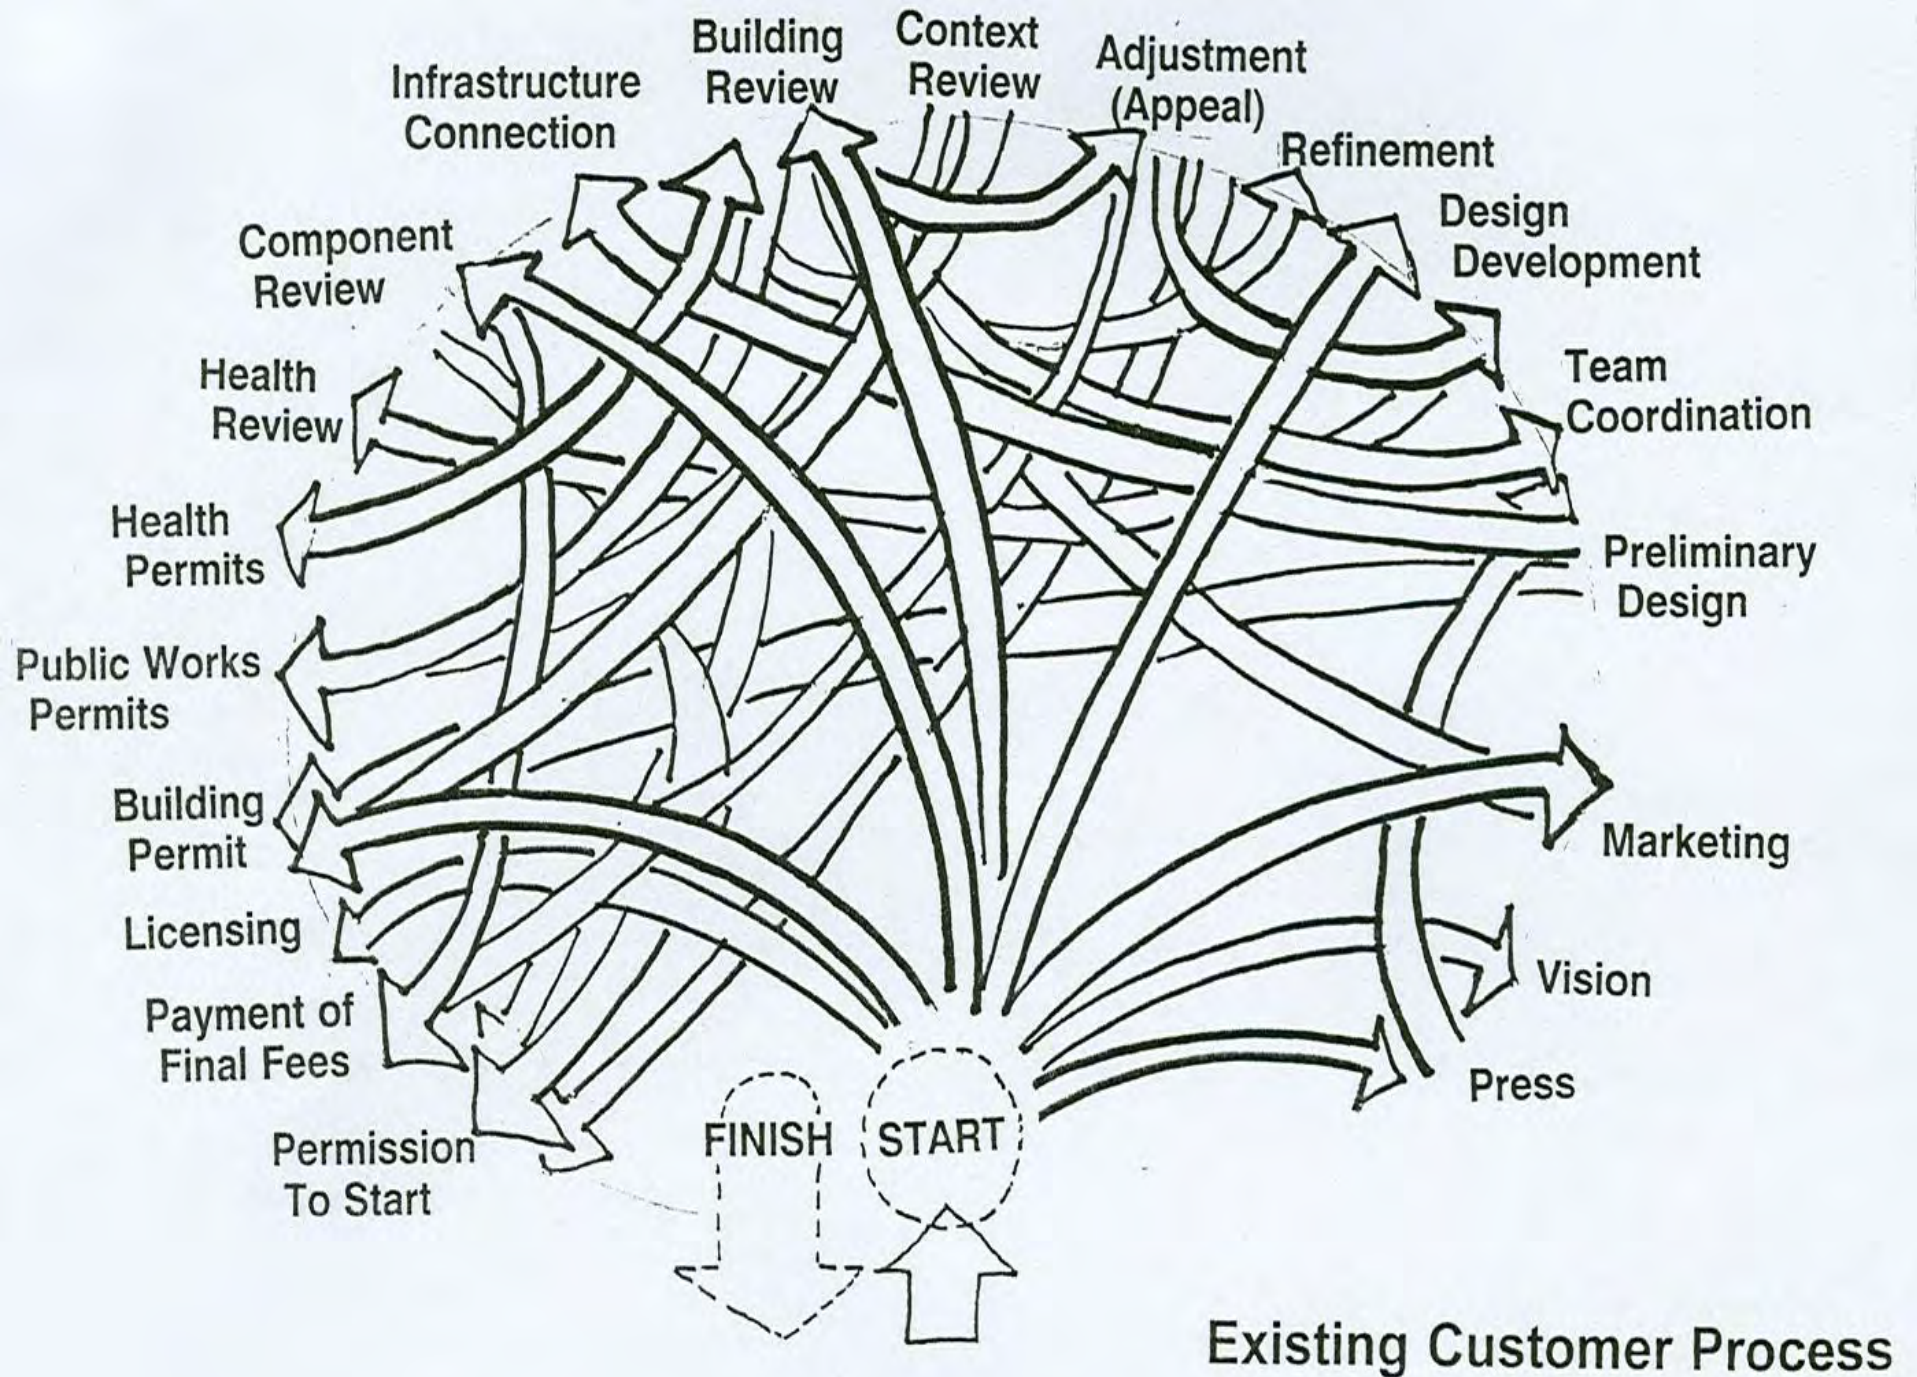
Building Review

Context Review

Adjustment (Appeal)

Infrastructure Connection

Refinement

Design Development

Component Review

Team Coordination

Health Review

Health Permits

Preliminary Design

Public Works Permits

Building Permit

Marketing

Licensing

Vision

Payment of Final Fees

Press

Permission To Start

FINISH

START

Existing Customer Process